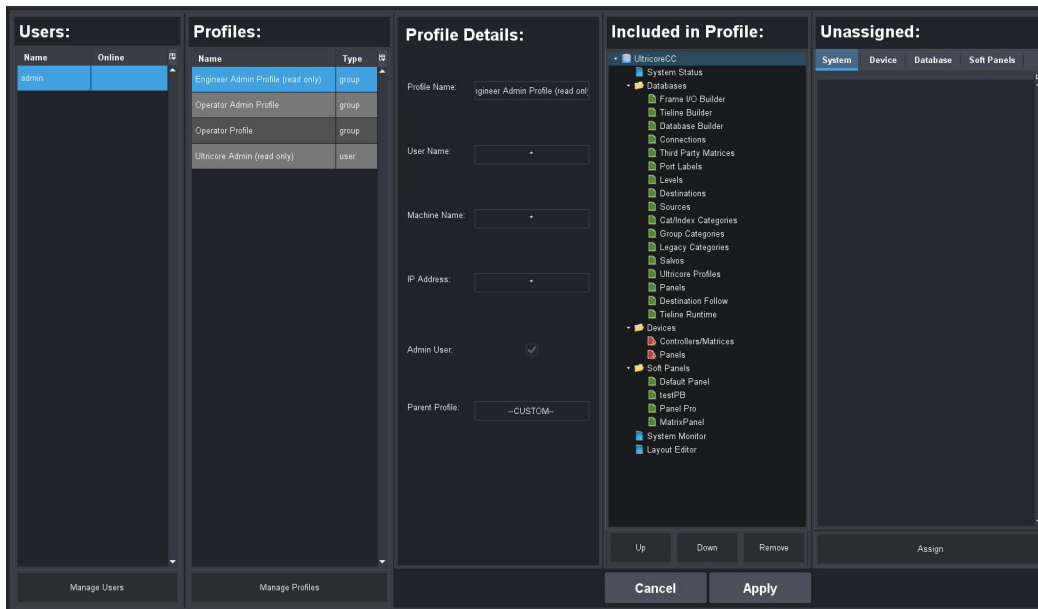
Users:

| Name | Online |
|---|---|
| admin | |

Manage Users

Profiles:

| Name | Type |
|---|---|
| Engineer Admin Profile (read only) | group |
| Operator Admin Profile | group |
| Operator Profile | group |
| Ultricore Admin (read only) | user |

Manage Profiles

Profile Details:

Profile Name: gineer Admin Profile (read only

User Name: *

Machine Name: *

IP Address: *

Admin User:

Parent Profile: --CUSTOM--

Included in Profile:

UltricoreCC
System Status
Databases
Frame I/O Builder
Tieline Builder
Database Builder
Connections
Third Party Matrices
Port Labels
Levels
Destinations
Sources
Cat/Index Categories
Group Categories
Legacy Categories
Salvos
Ultricore Profiles
Panels
Destination Follow
Tieline Runtime
Devices
Controllers/Matrices
Panels
Soft Panels
Default Panel
testPB
Panel Pro
MatrixPanel
System Monitor
Layout Editor

Up Down Remove

Unassigned:

System Device Database Soft Panels

Assign

Cancel Apply